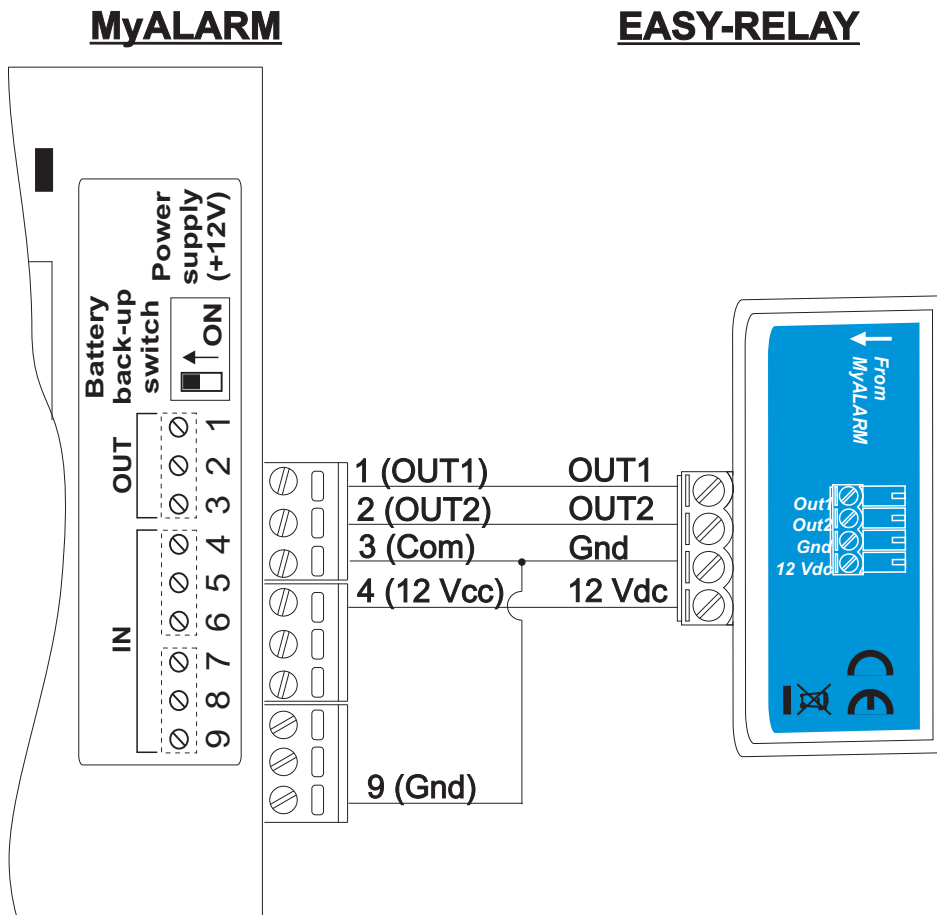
MyALARM

EASY-RELAY

Power supply (+12V)

Battery back-up switch

ON

OUT

1 2 3

IN

4 5 6 7 8 9

1 (OUT1)

2 (OUT2)

3 (Com)

4 (12 Vcc)

9 (Gnd)

OUT1

OUT2

Gnd

12 Vdc

From MyALARM

Out1
Out2
Gnd
12 Vdc

CE